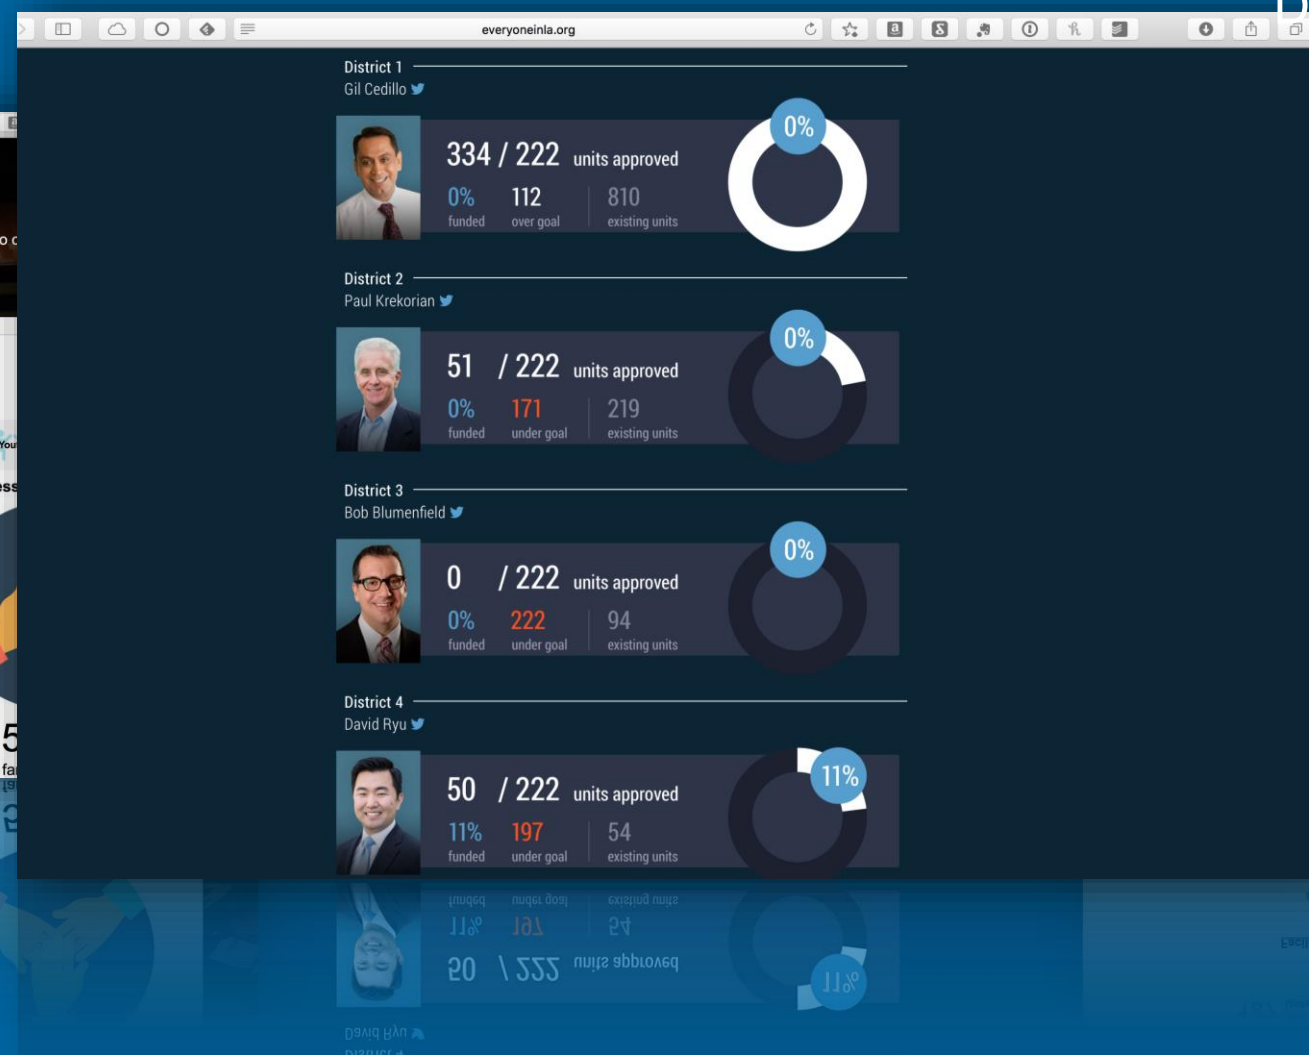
everyoneinla.org

District 1
Gil Cedillo

334 / 222 units approved
0% funded
112 over goal
810 existing units
0%

District 2
Paul Krekorian

51 / 222 units approved
0% funded
171 under goal
219 existing units
0%

District 3
Bob Blumenfield

0 / 222 units approved
0% funded
222 under goal
94 existing units
0%

District 4
David Ryu

50 / 222 units approved
11% funded
197 under goal
54 existing units
11%